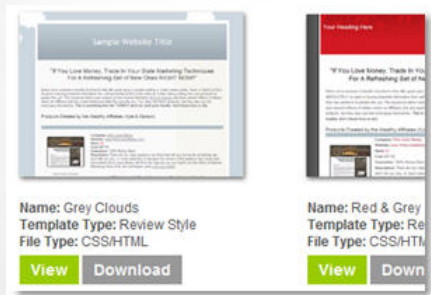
Sample Website Title

"If You Love Money, Trade In Your Stale Marketing Techniques For A Refreshing Set of New Ones RIGHT NOW!"

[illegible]

Products Created by Our Wealthy Affiliates (Cute & Clever)

Name: Grey Clouds
Template Type: Review Style
File Type: CSS/HTML

View Download

Your Heading Here

"If You Love Money, Trade In Your For A Refreshing Set of N

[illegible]

Products Created by Our Wealthy Affiliates

Name: Red & Grey
Template Type: Re
File Type: CSS/HTM

View Down